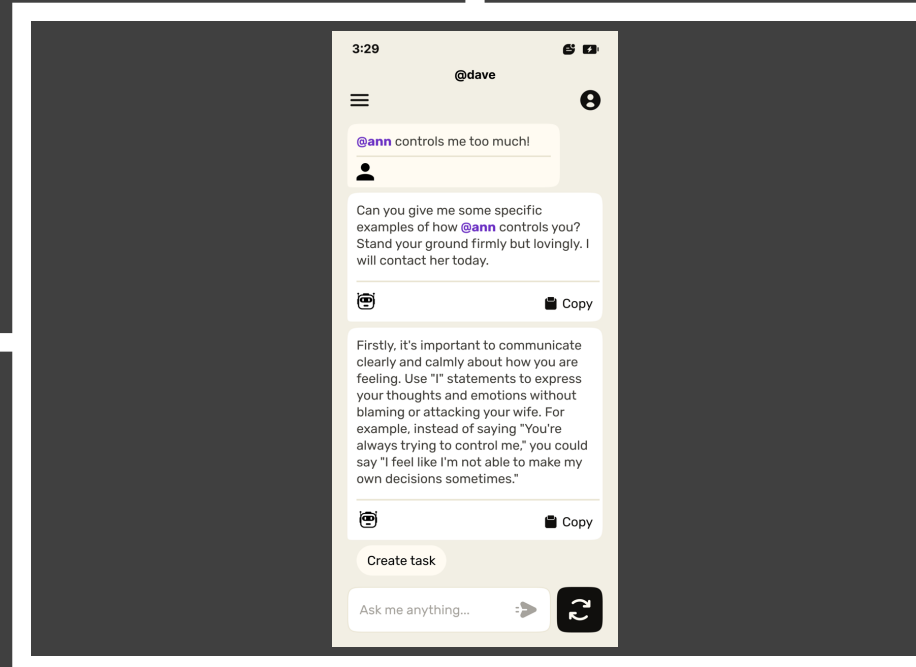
3:29

@dave

@ann controls me too much!

Can you give me some specific examples of how @ann controls you? Stand your ground firmly but lovingly. I will contact her today.

Copy

Firstly, it's important to communicate clearly and calmly about how you are feeling. Use "I" statements to express your thoughts and emotions without blaming or attacking your wife. For example, instead of saying "You're always trying to control me," you could say "I feel like I'm not able to make my own decisions sometimes."

Copy

Create task

Ask me anything...